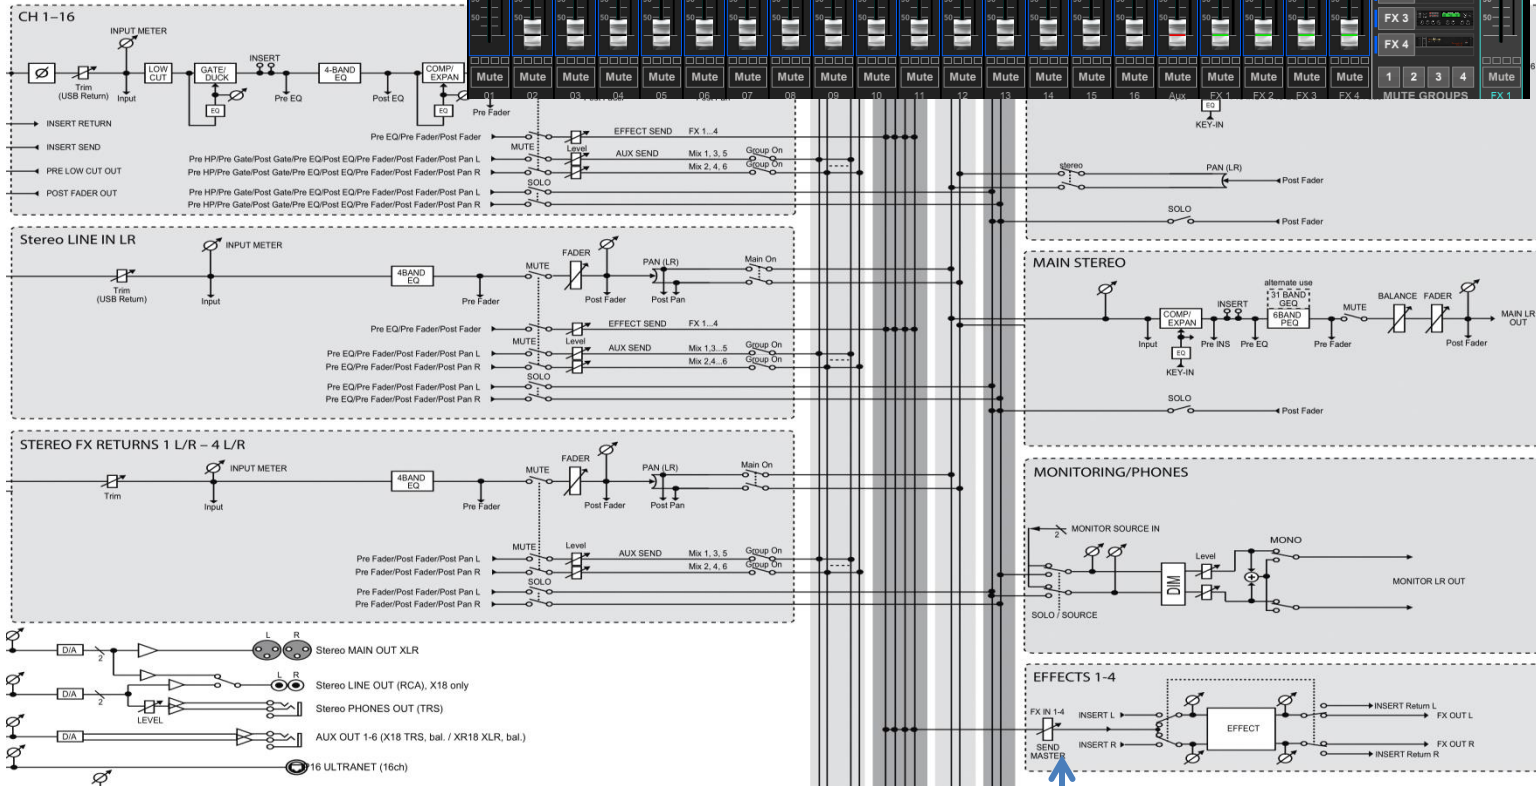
CH 1–16

INPUT METER

Trim (USB Return) Input

LOW CUT

GATE/ DUCK

EQ

INSERT

Pre EQ

4-BAND EQ

Post EQ

COMP/ EXPAN

EQ

Pre Fader

INSERT RETURN

INSERT SEND

PRE LOW CUT OUT

POST FADER OUT

Pre EQ/Pre Fader/Post Fader

MUTE

Level

EFFECT SEND FX 1...4

AUX SEND Mix 1, 3, 5 Mix 2, 4, 6

Group On Group On

Pre HP/Pre Gate/Post Gate/Pre EQ/Post EQ/Pre Fader/Post Fader/Post Pan L

Pre HP/Pre Gate/Post Gate/Pre EQ/Post EQ/Pre Fader/Post Fader/Post Pan R

SOLO

Pre HP/Pre Gate/Post Gate/Pre EQ/Post EQ/Pre Fader/Post Fader/Post Pan L

Pre HP/Pre Gate/Post Gate/Pre EQ/Post EQ/Pre Fader/Post Fader/Post Pan R

Mute Mute Mute Mute Mute Mute Mute Mute Mute Mute Mute Mute Mute Mute Mute Mute Mute Mute Mute Mute Mute Mute

01 02 03 04 05 06 07 08 09 10 11 12 13 14 15 16 Aux FX 1 FX 2 FX 3 FX 4

FX 3 FX 4

1 2 3 4 MUTE GROUPS

Mute FX 1

EQ

KEY-IN

stereo

PAN (LR)

Post Fader

SOLO

Post Fader

Stereo LINE IN LR

INPUT METER

Trim (USB Return)

Input

4BAND EQ

Pre Fader

MUTE

FADER

Post Fader

PAN (LR)

Post Pan

Main On

Pre EQ/Pre Fader/Post Fader

MUTE

Level

EFFECT SEND FX 1...4

AUX SEND Mix 1,3...5 Mix 2,4...6

Group On Group On

Pre EQ/Pre Fader/Post Fader/Post Pan L

Pre EQ/Pre Fader/Post Fader/Post Pan R

SOLO

Pre EQ/Pre Fader/Post Fader/Post Pan L

Pre EQ/Pre Fader/Post Fader/Post Pan R

MAIN STEREO

alternate use

31 BAND GEQ

INSERT

COMP/ EXPAN

6BAND PEQ

MUTE

BALANCE

FADER

MAIN LR OUT

Input

Pre INS

Pre EQ

Pre Fader

Post Fader

EQ

KEY-IN

SOLO

Post Fader

STEREO FX RETURNS 1 L/R – 4 L/R

INPUT METER

Trim

Input

4BAND EQ

Pre Fader

MUTE

FADER

Post Fader

PAN (LR)

Post Pan

Main On

MUTE

Level

AUX SEND Mix 1, 3, 5 Mix 2, 4, 6

Group On Group On

Pre Fader/Post Fader/Post Pan L

Pre Fader/Post Fader/Post Pan R

SOLO

Pre Fader/Post Fader/Post Pan L

Pre Fader/Post Fader/Post Pan R

MONITORING/PHONES

2 MONITOR SOURCE IN

MONO

Level

DIM

MONITOR LR OUT

SOLO / SOURCE

D/A 2 L R Stereo MAIN OUT XLR

D/A 2 L R Stereo LINE OUT (RCA), X18 only

LEVEL Stereo PHONES OUT (TRS)

D/A AUX OUT 1-6 (X18 TRS, bal. / XR18 XLR, bal.)

16 ULTRANET (16ch)

EFFECTS 1-4

FX IN 1-4

SEND MASTER

INSERT L

INSERT R

EFFECT

INSERT Return L

FX OUT L

FX OUT R

INSERT Return R